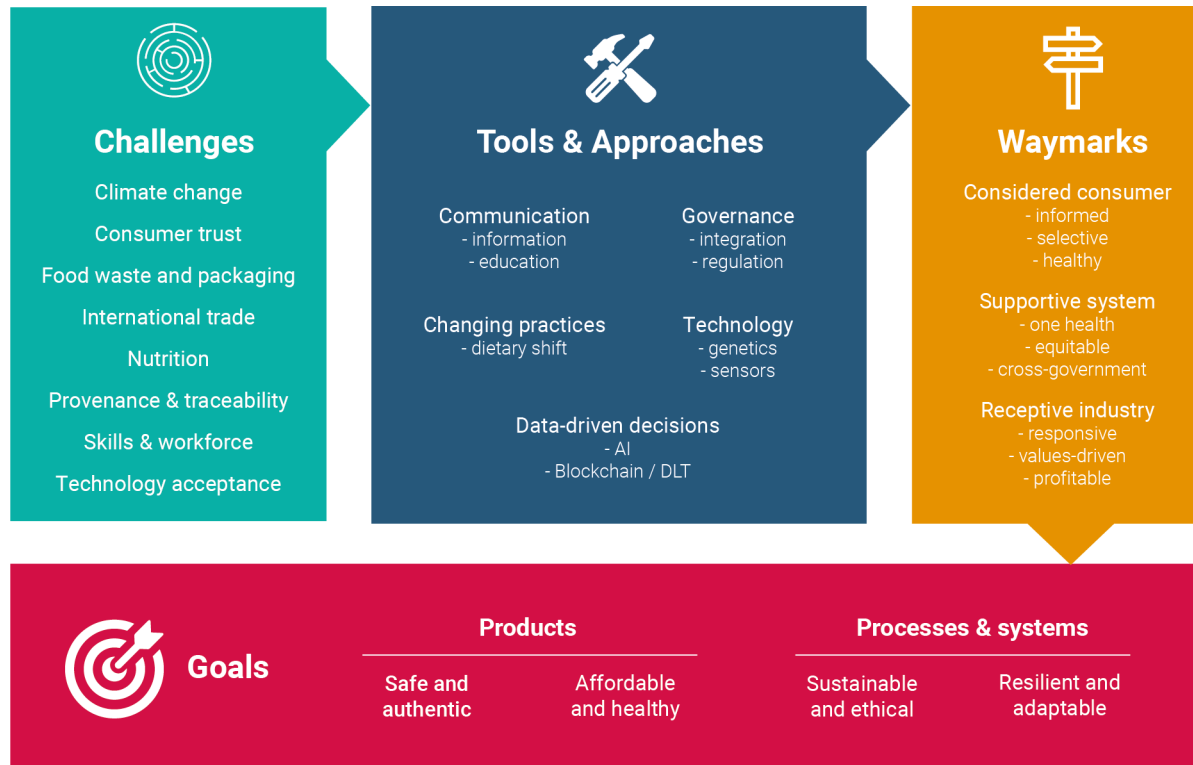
Challenges

Climate change

Consumer trust

Food waste and packaging

International trade

Nutrition

Provenance & traceability

Skills & workforce

Technology acceptance

Tools & Approaches

Communication
- information
- education

Governance
- integration
- regulation

Changing practices
- dietary shift

Technology
- genetics
- sensors

Data-driven decisions
- AI
- Blockchain / DLT

Waymarks

Considered consumer
- informed
- selective
- healthy

Supportive system
- one health
- equitable
- cross-government

Receptive industry
- responsive
- values-driven
- profitable

Goals

Products

Safe and authentic

Affordable and healthy

Processes & systems

Sustainable and ethical

Resilient and adaptable